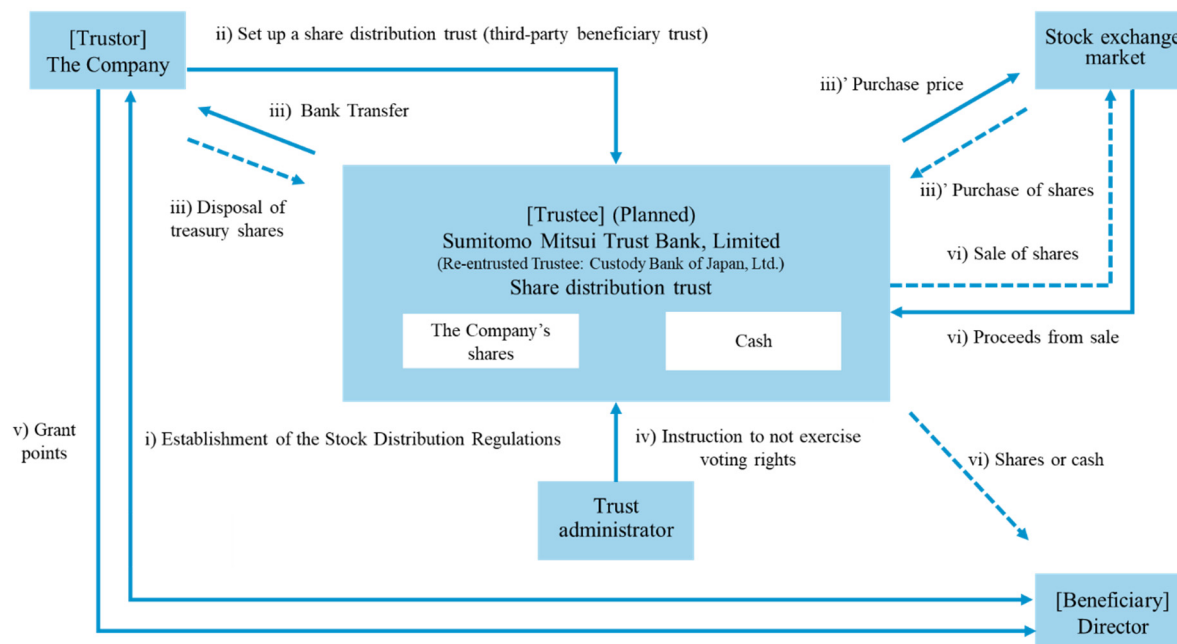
[Trustor]
The Company

ii) Set up a share distribution trust (third-party beneficiary trust)

Stock exchange market

iii)' Purchase price

iii) Bank Transfer

iii)' Purchase of shares

iii) Disposal of treasury shares

[Trustee] (Planned)
Sumitomo Mitsui Trust Bank, Limited
(Re-entrusted Trustee: Custody Bank of Japan, Ltd.)
Share distribution trust

The Company's shares

Cash

vi) Sale of shares

vi) Proceeds from sale

v) Grant points

i) Establishment of the Stock Distribution Regulations

iv) Instruction to not exercise voting rights

vi) Shares or cash

Trust administrator

[Beneficiary]
Director